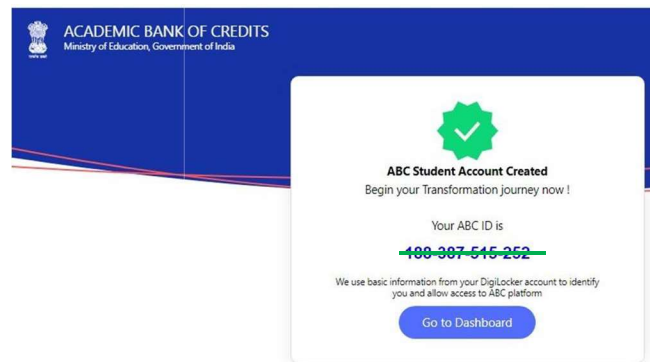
ACADEMIC BANK OF CREDITS
Ministry of Education, Government of India

ABC Student Account Created
Begin your Transformation journey now !

Your ABC ID is

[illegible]

We use basic information from your DigiLocker account to identify you and allow access to ABC platform

Go to Dashboard